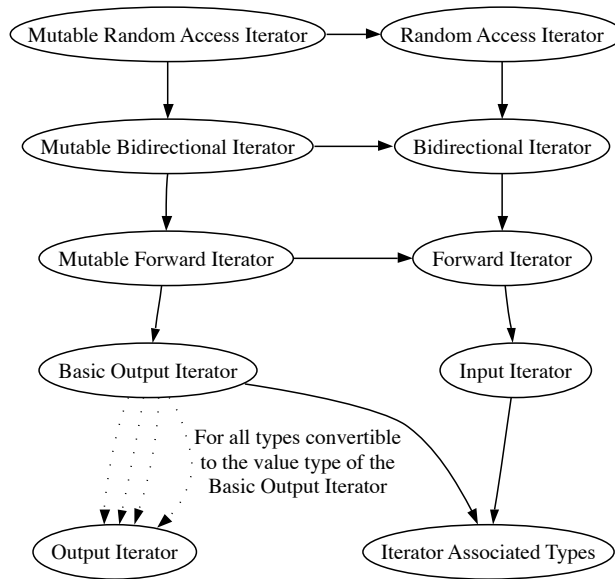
Mutable Random Access Iterator
Random Access Iterator
Mutable Bidirectional Iterator
Bidirectional Iterator
Mutable Forward Iterator
Forward Iterator
Basic Output Iterator
Input Iterator
For all types convertible to the value type of the Basic Output Iterator
Output Iterator
Iterator Associated Types